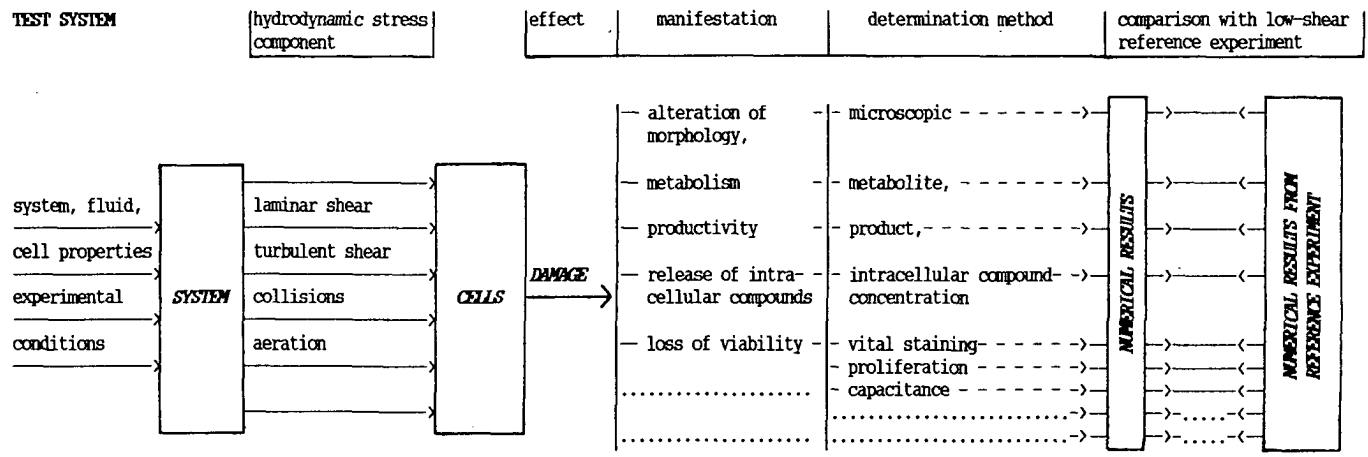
TEST SYSTEM

hydrodynamic stress component

effect

manifestation

determination method

comparison with low-shear reference experiment

system, fluid,

cell properties

experimental

conditions

SYSTEM

laminar shear

turbulent shear

collisions

aeration

CELLS

DAMAGE

alteration of morphology,

metabolism

productivity

release of intracellular compounds

loss of viability

microscopic

metabolite,

product,

intracellular compound-concentration

vital staining

proliferation

capacitance

NUMERICAL RESULTS

NUMERICAL RESULTS FROM REFERENCE EXPERIMENT